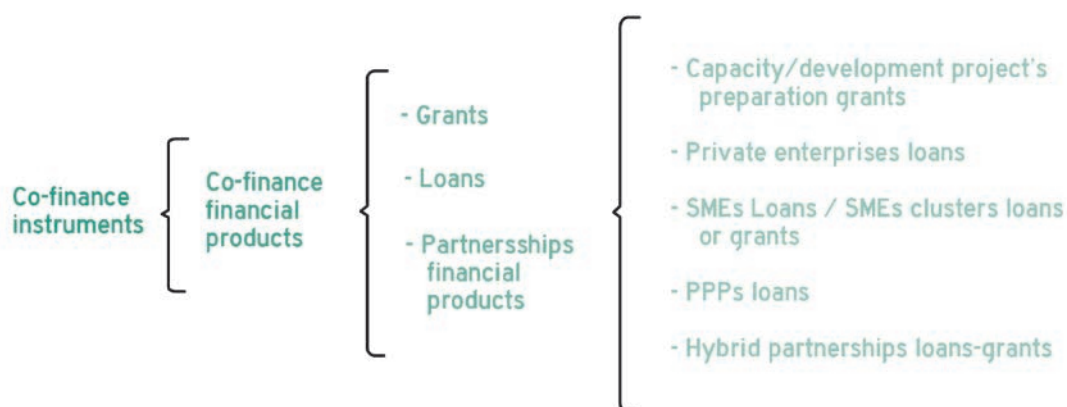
Co-finance instruments

Co-finance financial products

- Grants

- Loans

- Partnersships financial products

- Capacity/development project's preparation grants

- Private enterprises loans

- SMEs Loans / SMEs clusters loans or grants

- PPPs loans

- Hybrid partnerships loans-grants